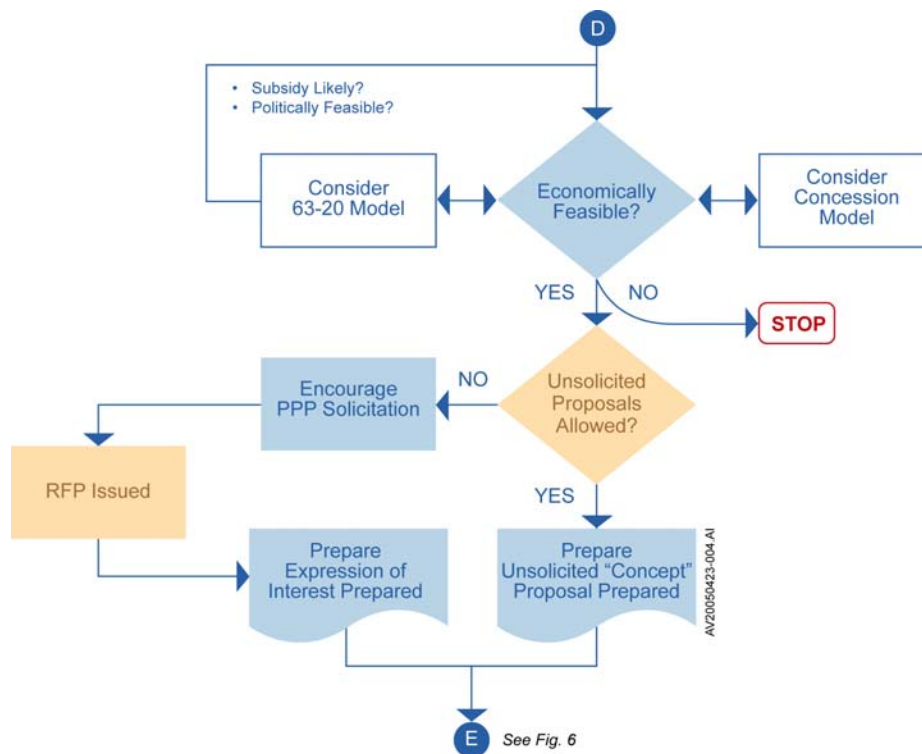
D

• Subsidy Likely?
• Politically Feasible?

Consider 63-20 Model

Economically Feasible?

Consider Concession Model

YES

NO

STOP

Encourage PPP Solicitation

NO

Unsolicited Proposals Allowed?

RFP Issued

YES

Prepare Expression of Interest Prepared

Prepare Unsolicited "Concept" Proposal Prepared

AV20050423-004.AI

E

See Fig. 6